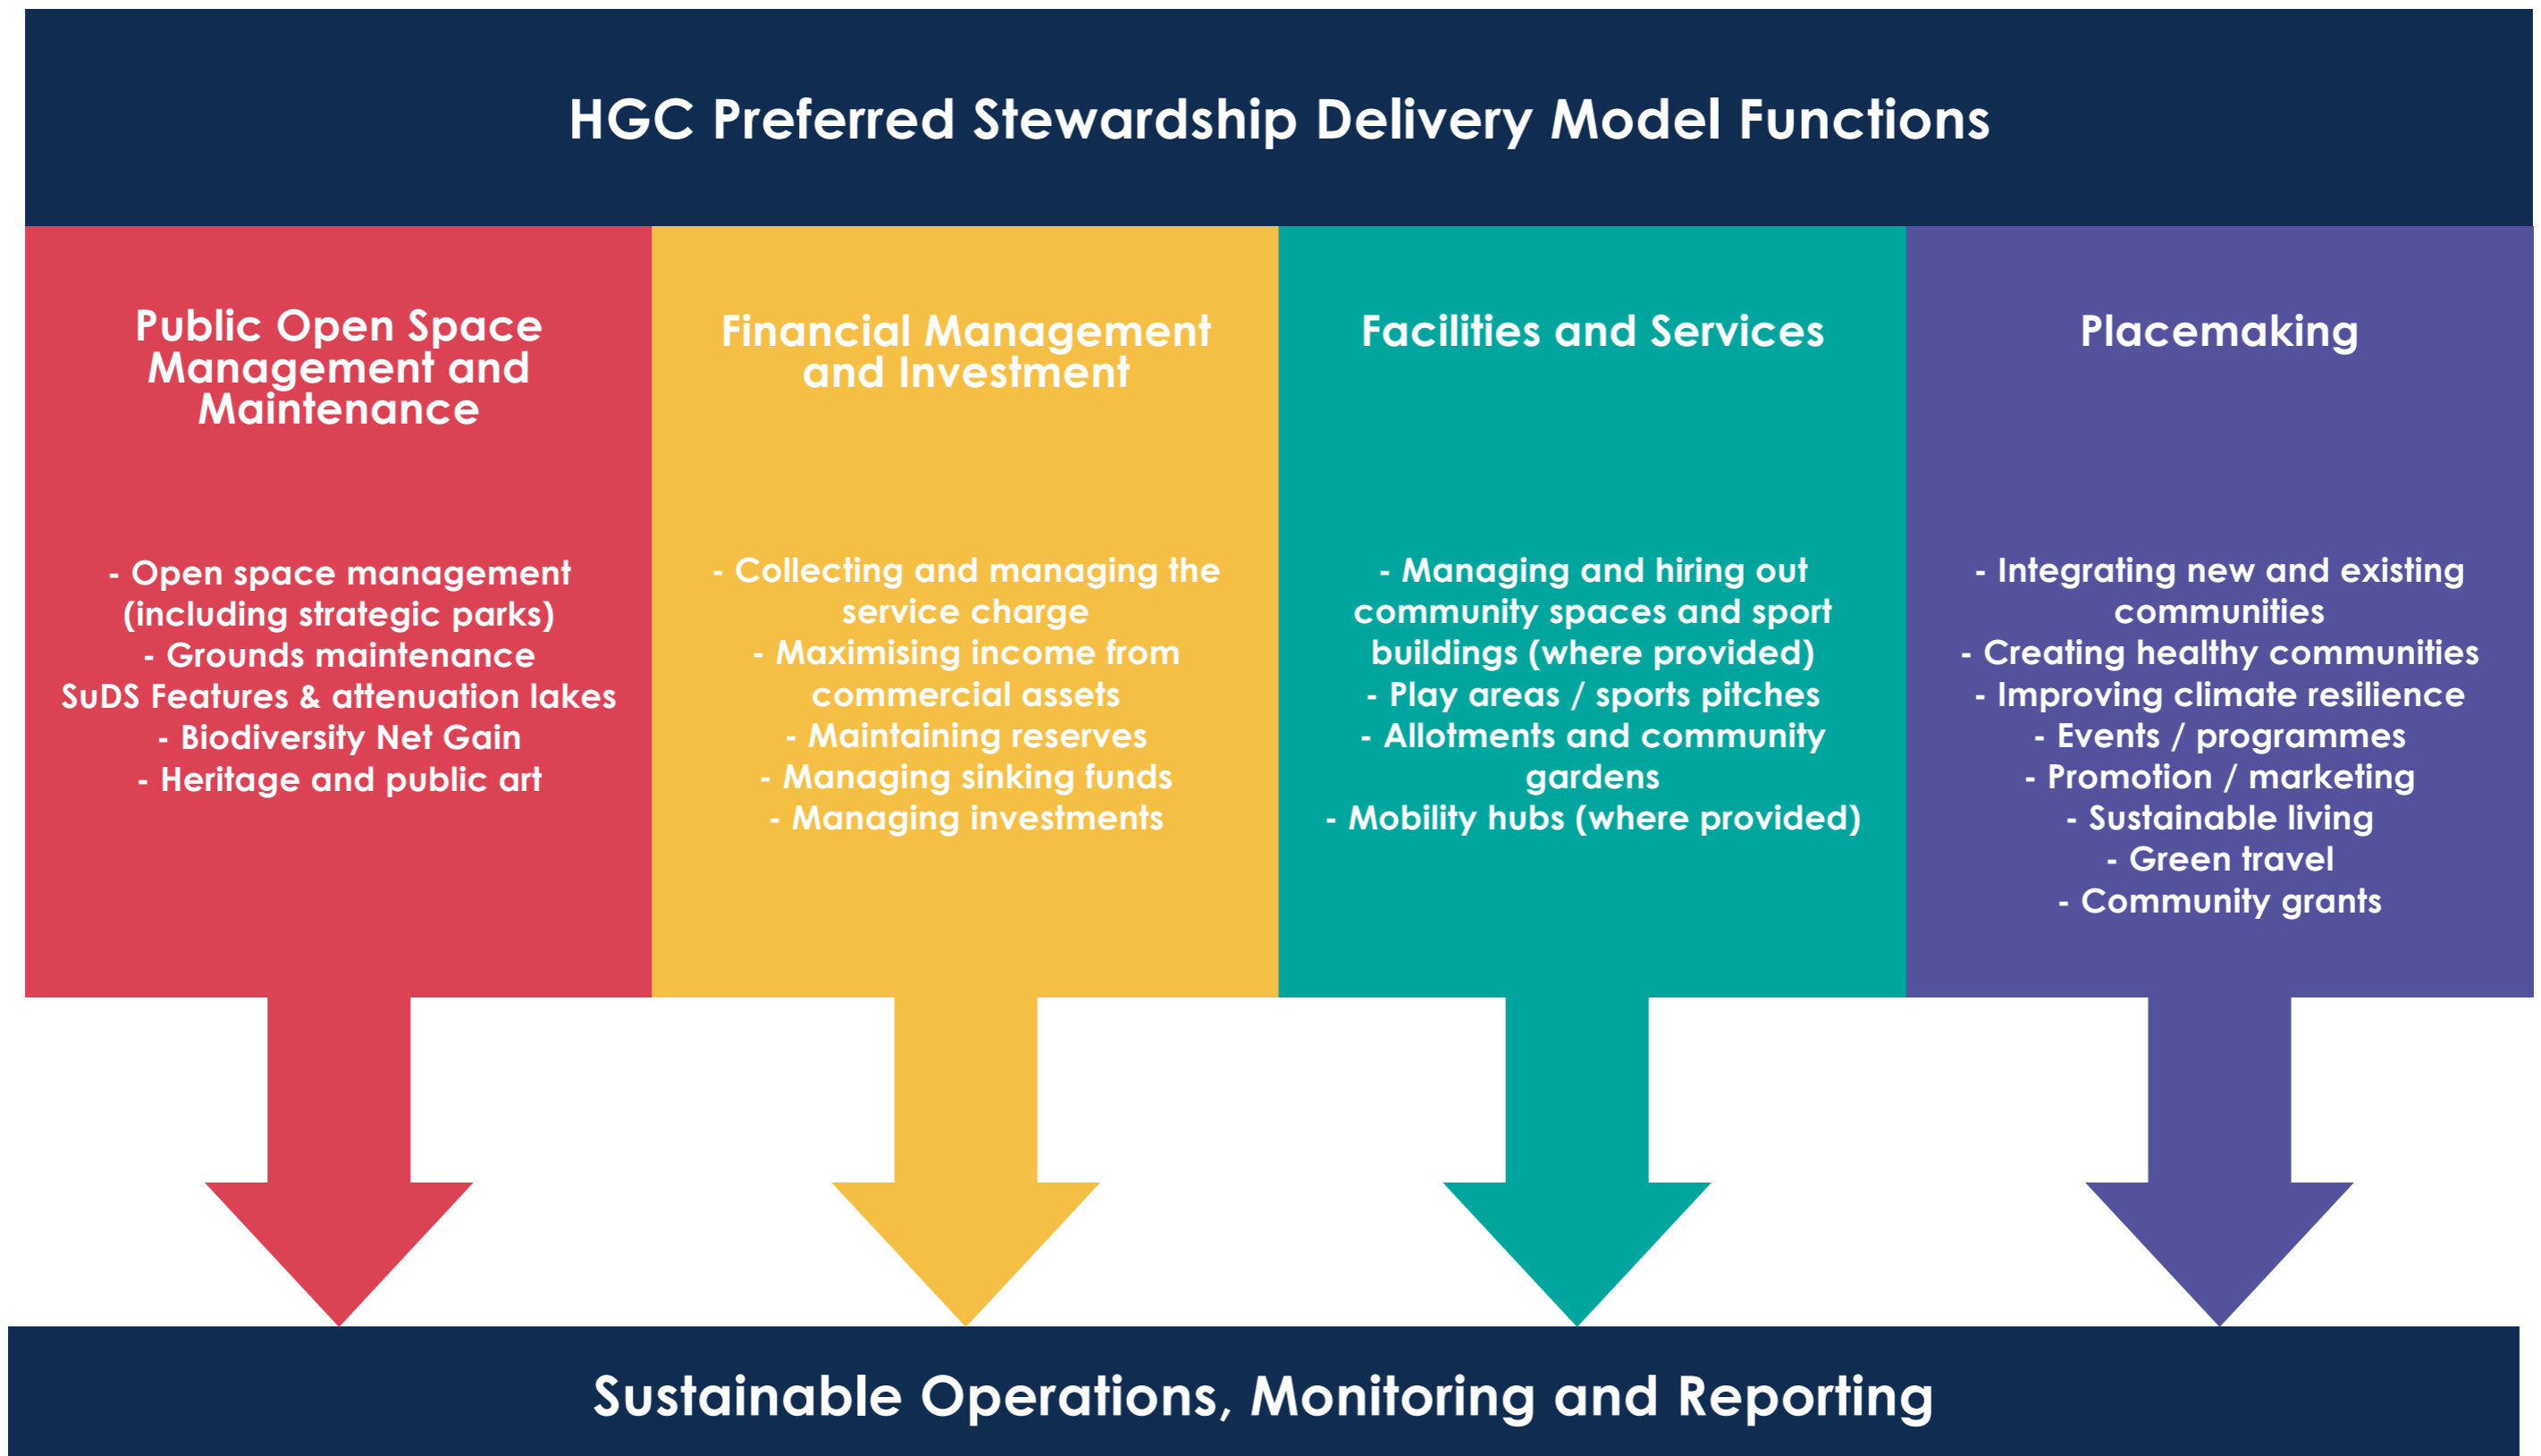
HGC Preferred Stewardship Delivery Model Functions

Public Open Space Management and Maintenance

- Open space management (including strategic parks)
- Grounds maintenance
SuDS Features & attenuation lakes
- Biodiversity Net Gain
- Heritage and public art

Financial Management and Investment

- Collecting and managing the service charge
- Maximising income from commercial assets
- Maintaining reserves
- Managing sinking funds
- Managing investments

Facilities and Services

- Managing and hiring out community spaces and sport buildings (where provided)
- Play areas / sports pitches
- Allotments and community gardens
- Mobility hubs (where provided)

Placemaking

- Integrating new and existing communities
- Creating healthy communities
- Improving climate resilience
- Events / programmes
- Promotion / marketing
- Sustainable living
- Green travel
- Community grants

Sustainable Operations, Monitoring and Reporting